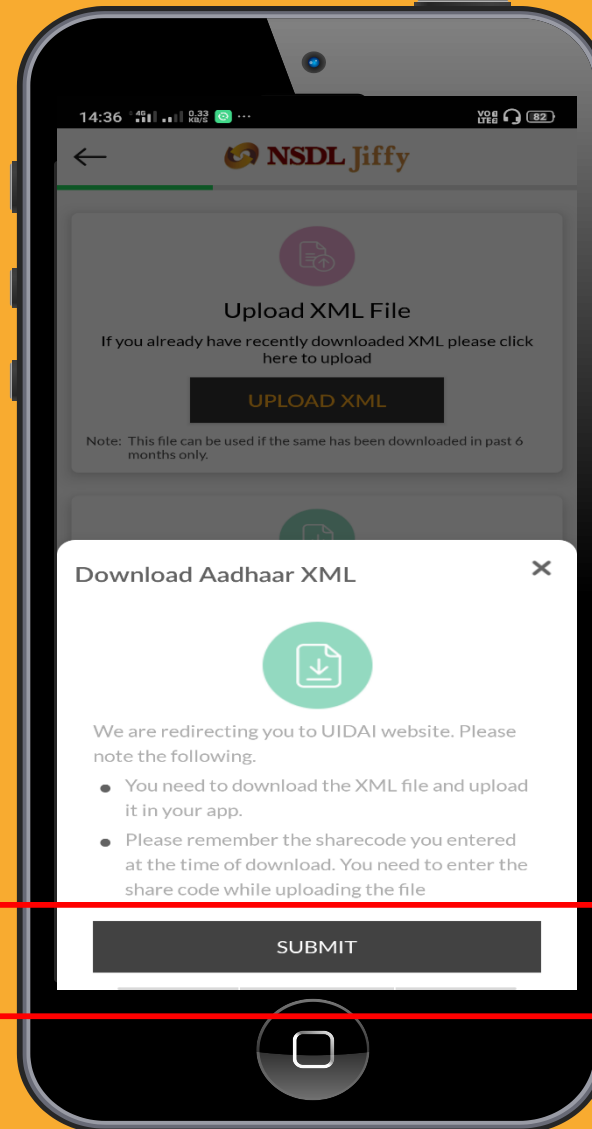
14:36 4G 0.33 KB/S ···
VoLTE 82

←
NSDL Jiffy

Upload XML File

If you already have recently downloaded XML please click here to upload

UPLOAD XML

Note: This file can be used if the same has been downloaded in past 6 months only.

Download Aadhaar XML
✕

We are redirecting you to UIDAI website. Please note the following.

- You need to download the XML file and upload it in your app.
- Please remember the sharecode you entered at the time of download. You need to enter the share code while uploading the file

SUBMIT